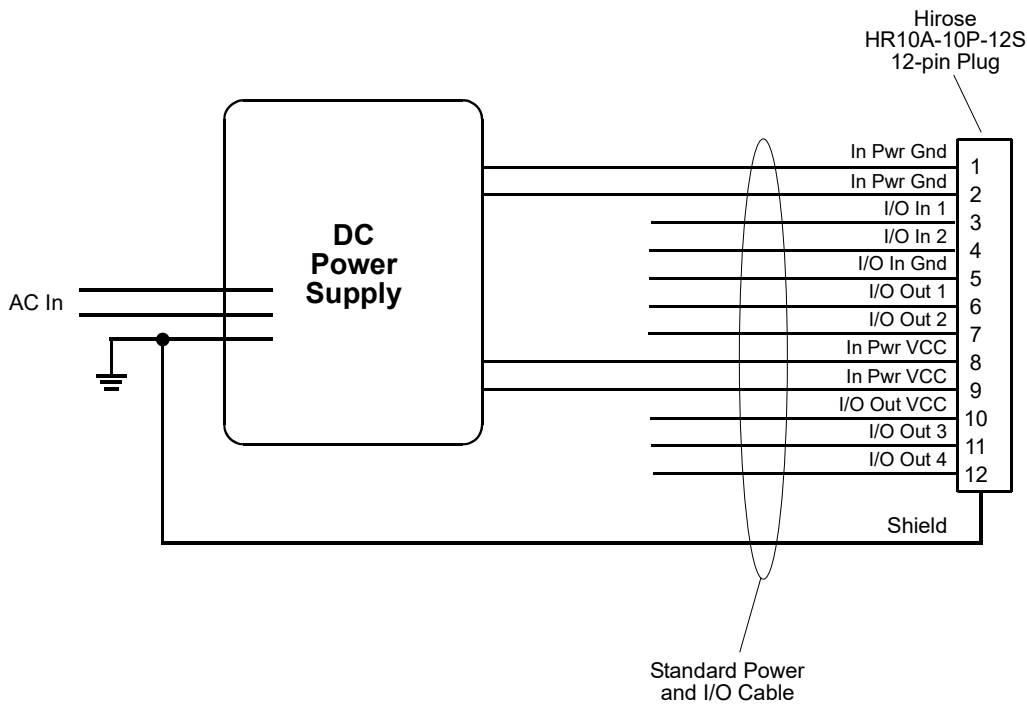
Hirose
HR10A-10P-12S
12-pin Plug

DC
Power
Supply

AC In

In Pwr Gnd 1
In Pwr Gnd 2
I/O In 1 3
I/O In 2 4
I/O In Gnd 5
I/O Out 1 6
I/O Out 2 7
In Pwr VCC 8
In Pwr VCC 9
I/O Out VCC 10
I/O Out 3 11
I/O Out 4 12

Shield

Standard Power
and I/O Cable